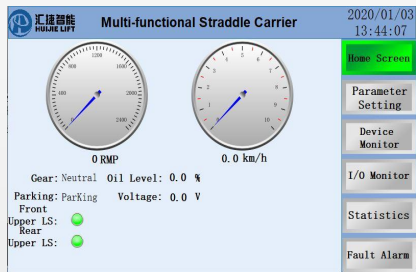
汇捷智能 HUIJIE LIFT
Multi-functional Straddle Carrier
2020/01/03
13:44:07

1200
800
1600
400
2000
0
2400

6
4
8
2
10
0
12

0 RMP
0.0 km/h

Gear: Neutral
Oil Level: 0.0 %
Parking: ParKing
Voltage: 0.0 V
Front Upper LS:
Rear Upper LS:

Home Screen
Parameter Setting
Device Monitor
I/O Monitor
Statistics
Fault Alarm